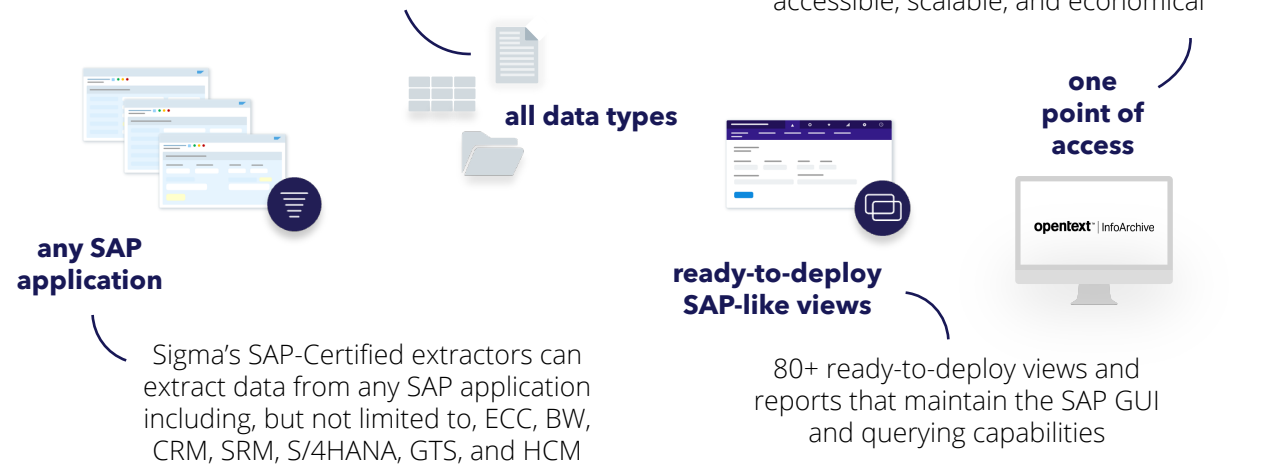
accessible, scalable, and economical

one point of access

all data types

any SAP application

opentext™ | InfoArchive

ready-to-deploy SAP-like views

Sigma's SAP-Certified extractors can extract data from any SAP application including, but not limited to, ECC, BW, CRM, SRM, S/4HANA, GTS, and HCM

80+ ready-to-deploy views and reports that maintain the SAP GUI and querying capabilities